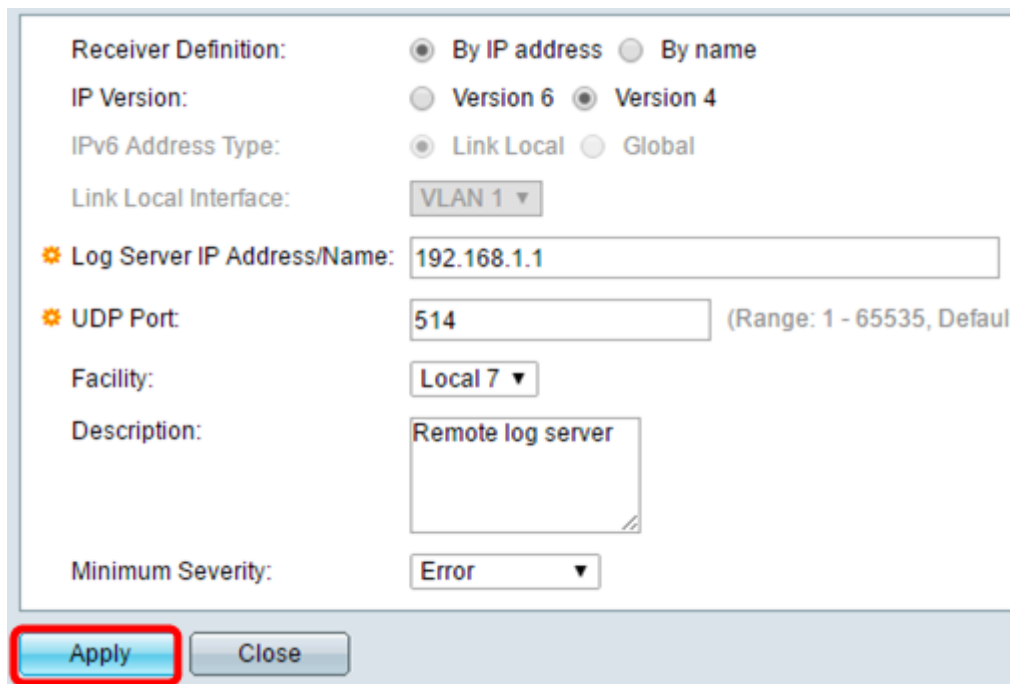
Receiver Definition: By IP address By name

IP Version: Version 6 Version 4

IPv6 Address Type: Link Local Global

Link Local Interface: VLAN 1

Log Server IP Address/Name: 192.168.1.1

UDP Port: 514 (Range: 1 - 65535, Defaul

Facility: Local 7

Description: Remote log server

Minimum Severity: Error

Apply Close